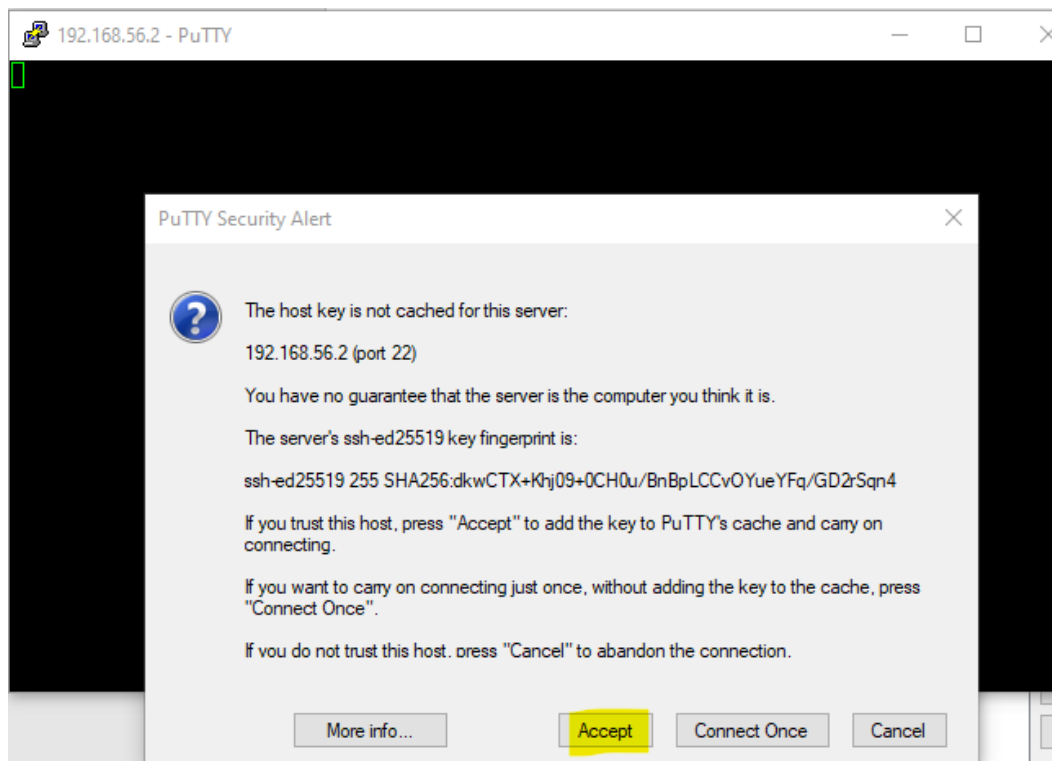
192.168.56.2 - PuTTY

PuTTY Security Alert

The host key is not cached for this server:

192.168.56.2 (port 22)

You have no guarantee that the server is the computer you think it is.

The server's ssh-ed25519 key fingerprint is:

ssh-ed25519 255 SHA256:dkwCTX+Khj09+0CH0u/BnBpLCCvOYueYFq/GD2rSqn4

If you trust this host, press "Accept" to add the key to PuTTY's cache and carry on connecting.

If you want to carry on connecting just once, without adding the key to the cache, press "Connect Once".

If you do not trust this host, press "Cancel" to abandon the connection.

More info...

Accept

Connect Once

Cancel